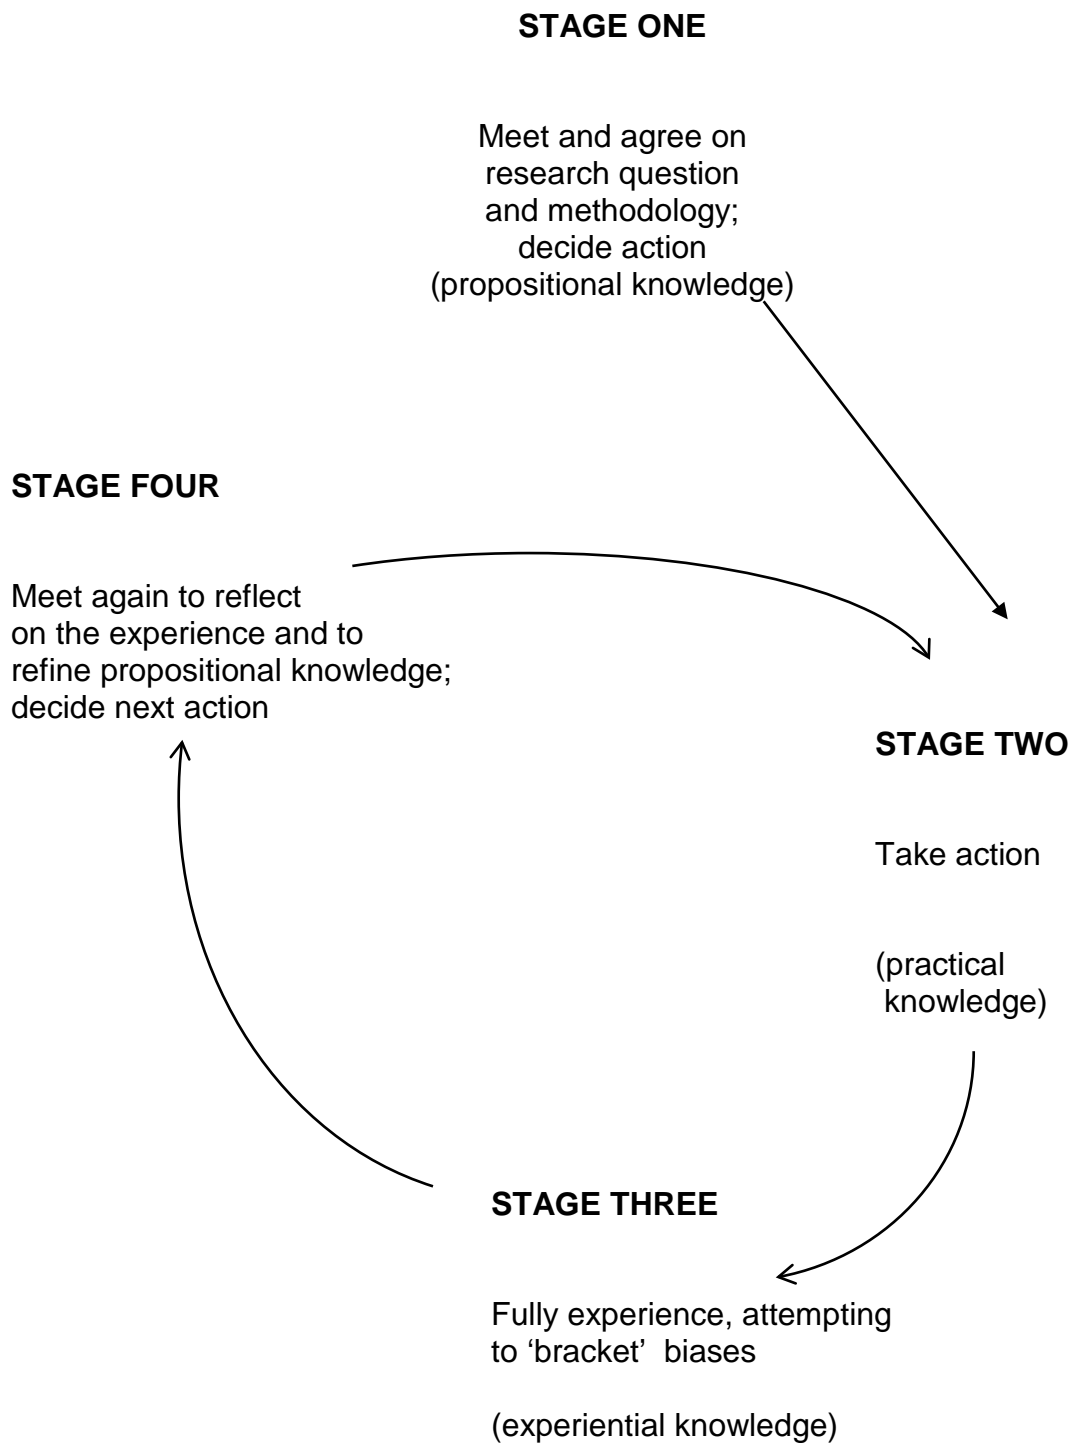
STAGE ONE

Meet and agree on research question and methodology; decide action (propositional knowledge)

STAGE FOUR

Meet again to reflect on the experience and to refine propositional knowledge; decide next action

STAGE TWO

Take action

(practical knowledge)

STAGE THREE

Fully experience, attempting to 'bracket' biases

(experiential knowledge)